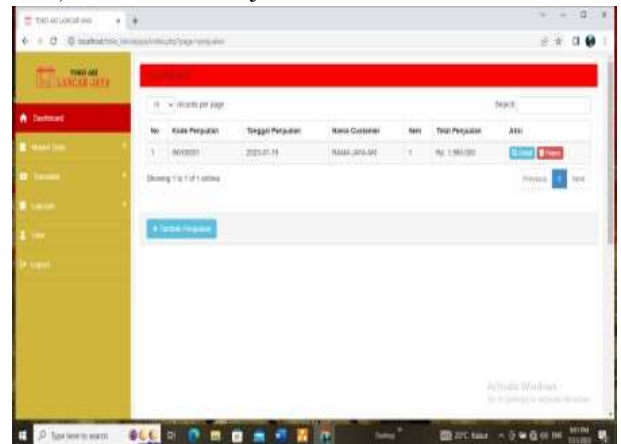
TOKO AS LANCAR JAYA

Dashboard
Master Data
Transaksi
Laporan
User
Logout

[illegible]

10 records per page
Search:

| No | Kode Penjualan | Tanggal Penjualan | Nama Customer | Item | Total Penjualan | Aksi |
|---|---|---|---|---|---|---|
| 1 | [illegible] | 2023-01-19 | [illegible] | 1 | Rp. 1.960.000 | Detail Hapus |

Showing 1 to 1 of 1 entries
Previous 1 Next

+ Tambah Penjualan

Activate Windows
Go to Settings to activate Windows.

Type here to search